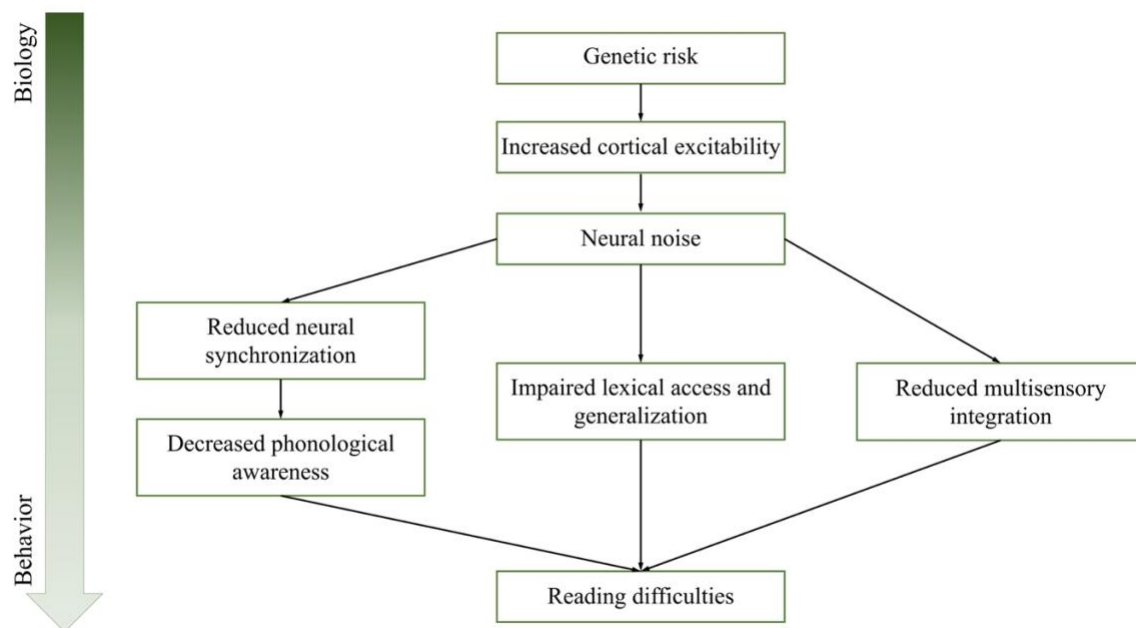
Biology

Behavior

Genetic risk

Increased cortical excitability

Neural noise

Reduced neural synchronization

Impaired lexical access and generalization

Reduced multisensory integration

Decreased phonological awareness

Reading difficulties